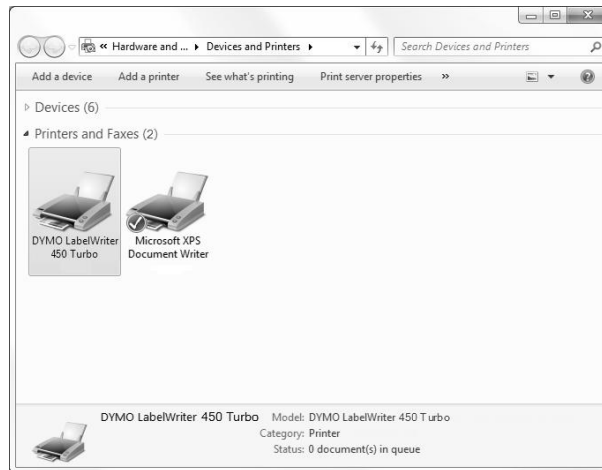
« Hardware and ... ▸ Devices and Printers ▸

Search Devices and Printers

Add a device  Add a printer  See what's printing  Print server properties  »

Devices (6)

Printers and Faxes (2)

DYMO LabelWriter 450 Turbo

Microsoft XPS Document Writer

DYMO LabelWriter 450 Turbo  Model: DYMO LabelWriter 450 T urbo
Category: Printer
Status: 0 document(s) in queue